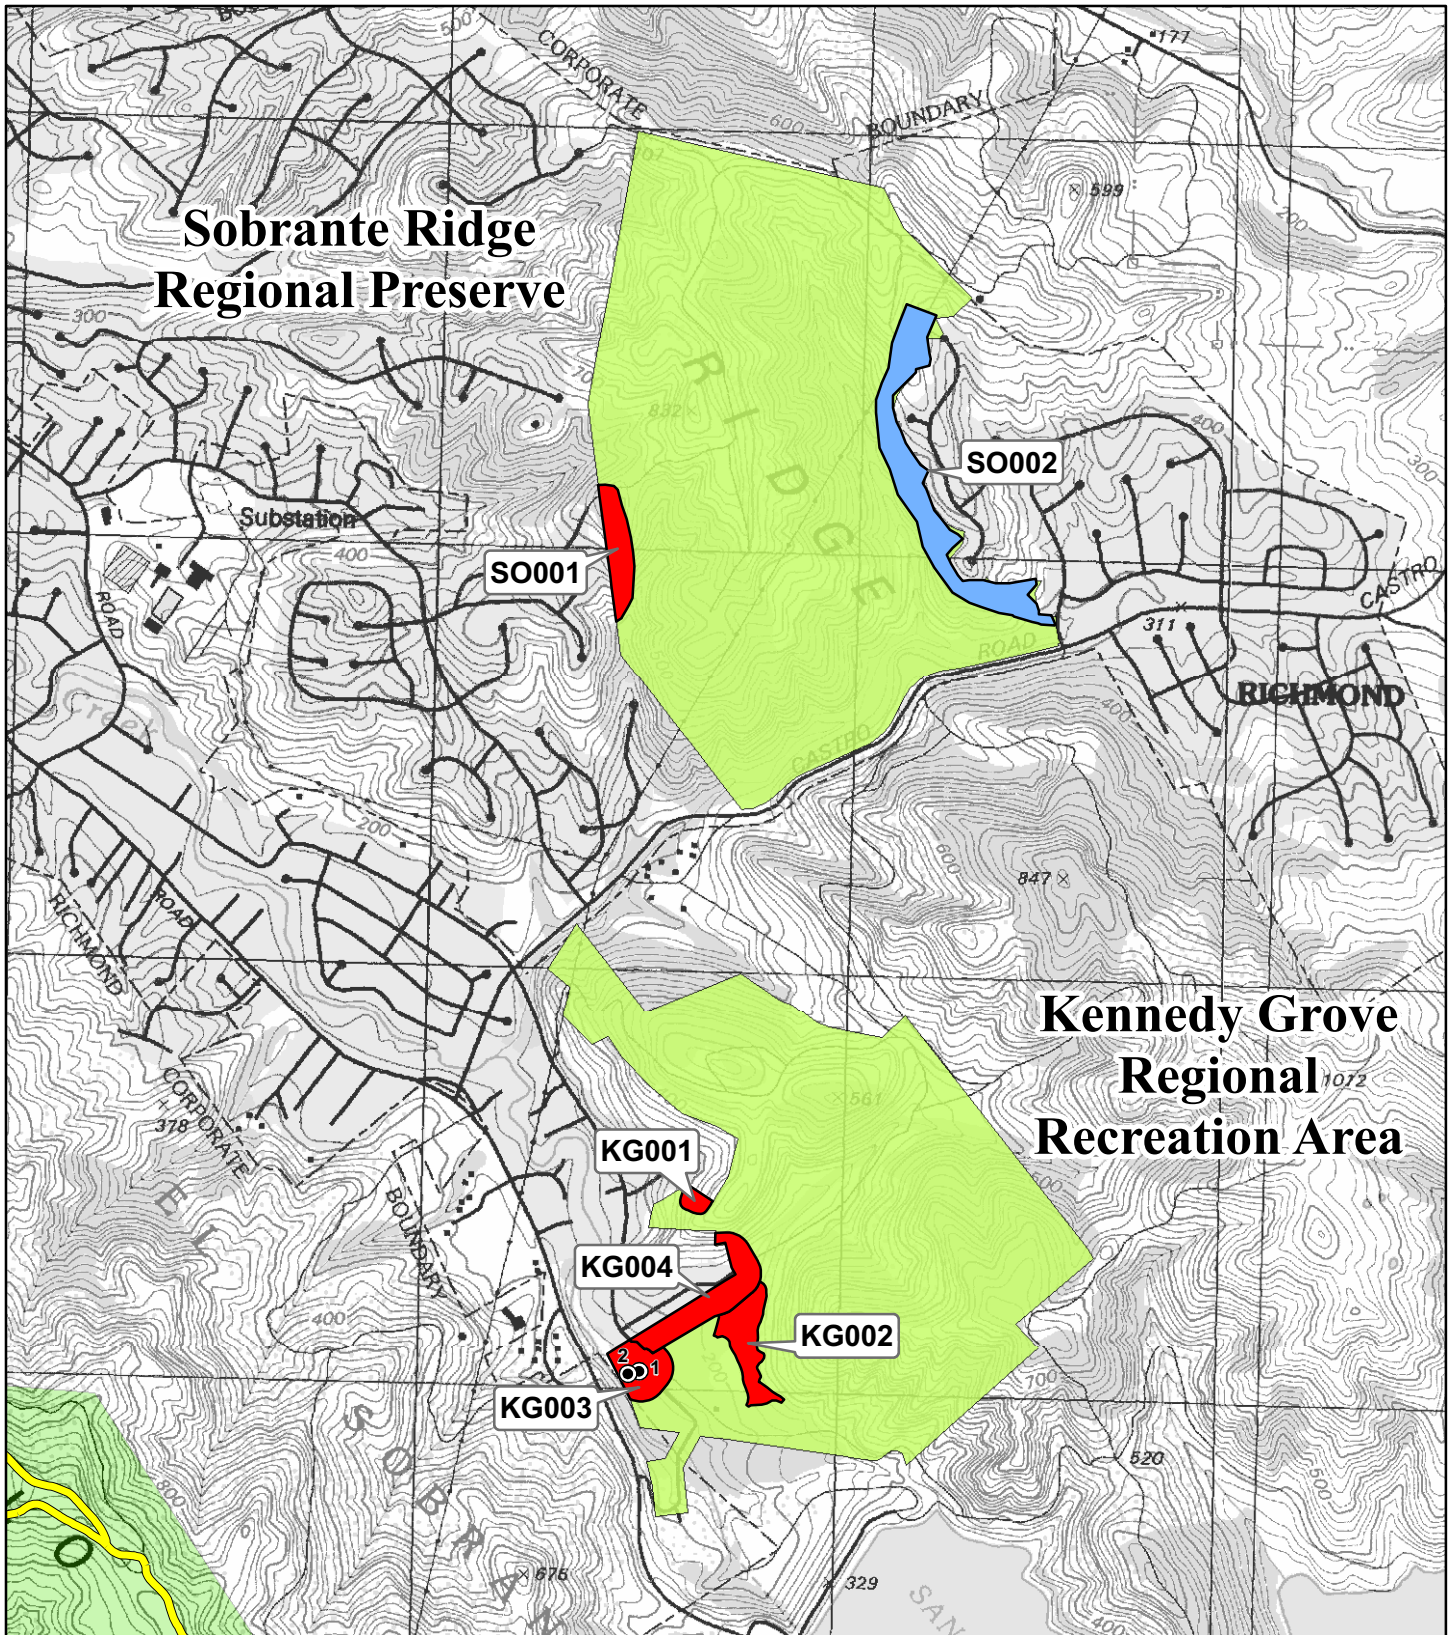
CORPORATE
BOUNDARY
177
600
599
500
Sobrante Ridge
Regional Preserve
300
700
832
RIDGE
SO002
400
300
Substation
400
SO001
ROAD
CASTRO
311
ROAD
RICHMOND
CASTRO
400
200
600
847
RICHMOND
ROAD
CORPORATE
378
EL
BOUNDARY
Kennedy Grove
Regional
1072
Recreation Area
561
KG001
KG004
KG002
400
2
1
KG003
700
SOBRAN
520
676
329
SAN